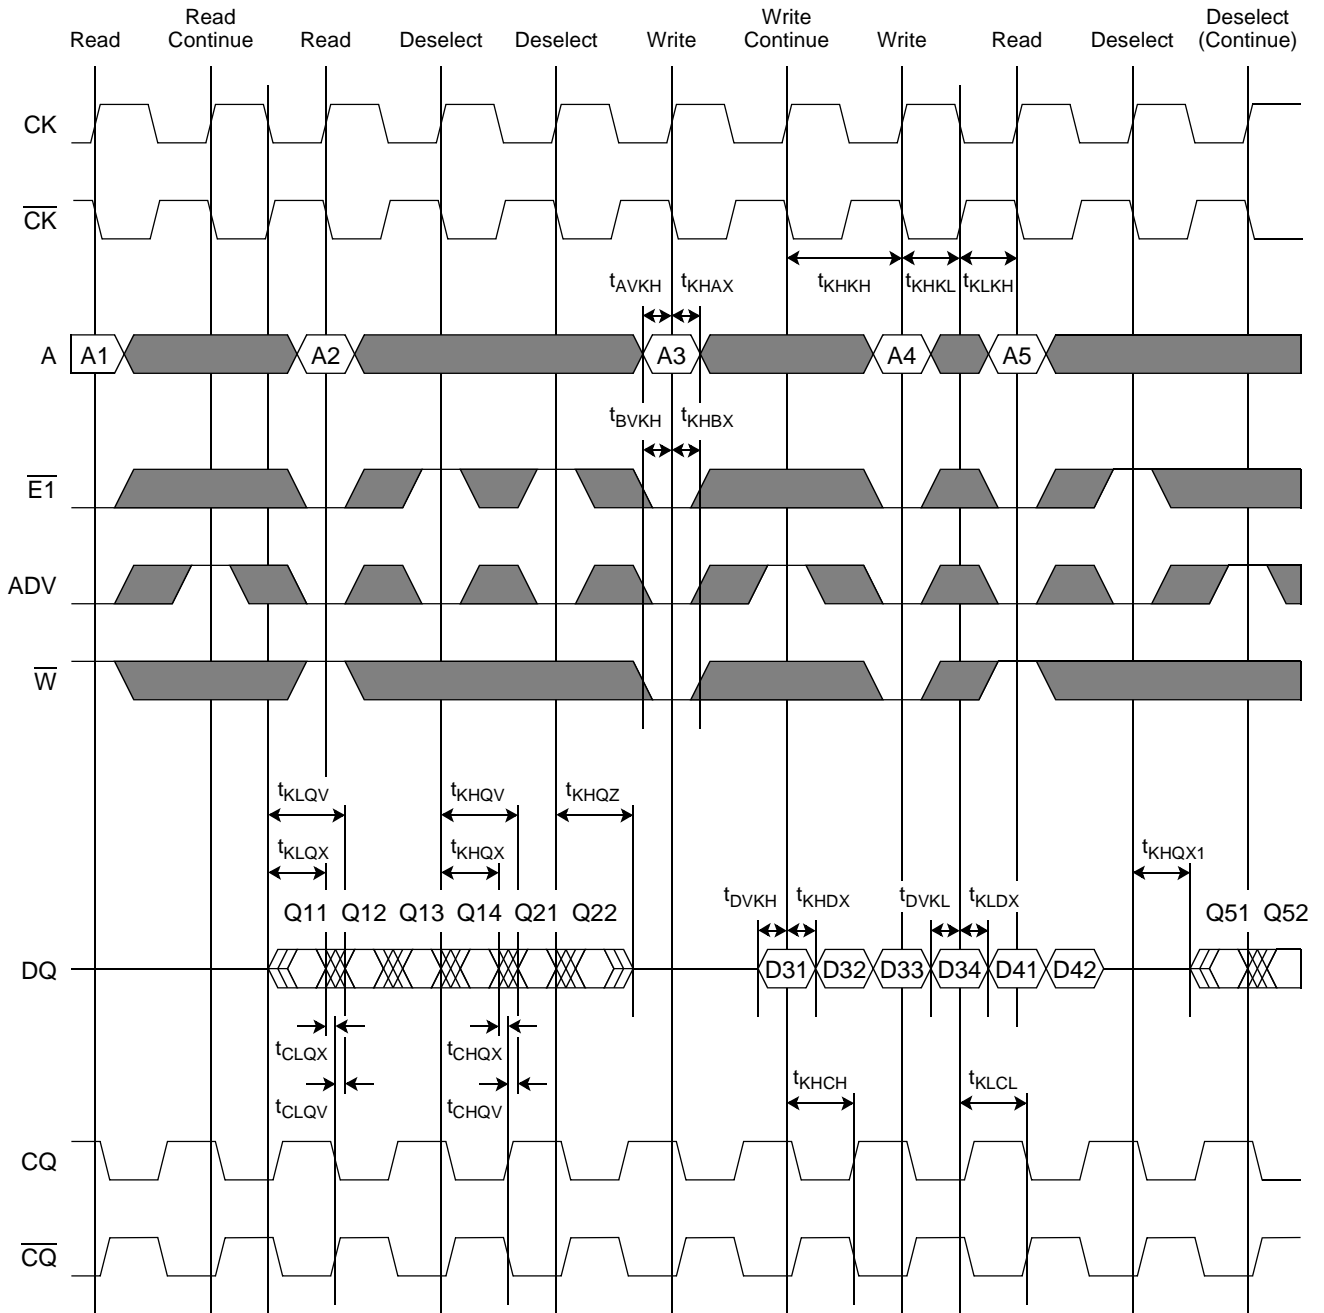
Read Read Continue Read Deselect Deselect Write Write Continue Write Read Deselect Deselect (Continue)

CK

$\overline{CK}$

$t_{KHKH}$ $t_{KHKL}$ $t_{KLKH}$

$t_{AVKH}$ $t_{KHAX}$

A A1 A2 A3 A4 A5

$t_{BVKH}$ $t_{KHBX}$

$\overline{E1}$

ADV

$\overline{W}$

$t_{KLQV}$ $t_{KHQV}$ $t_{KHQZ}$

$t_{KLQX}$ $t_{KHQX}$ $t_{KHQX1}$

$t_{DVKH}$ $t_{KHDX}$ $t_{DVKL}$ $t_{KLDX}$

Q11 Q12 Q13 Q14 Q21 Q22 Q51 Q52

DQ D31 D32 D33 D34 D41 D42

$t_{CLQX}$ $t_{CHQX}$

$t_{KHCH}$ $t_{KLCL}$

$t_{CLQV}$ $t_{CHQV}$

CQ

$\overline{CQ}$